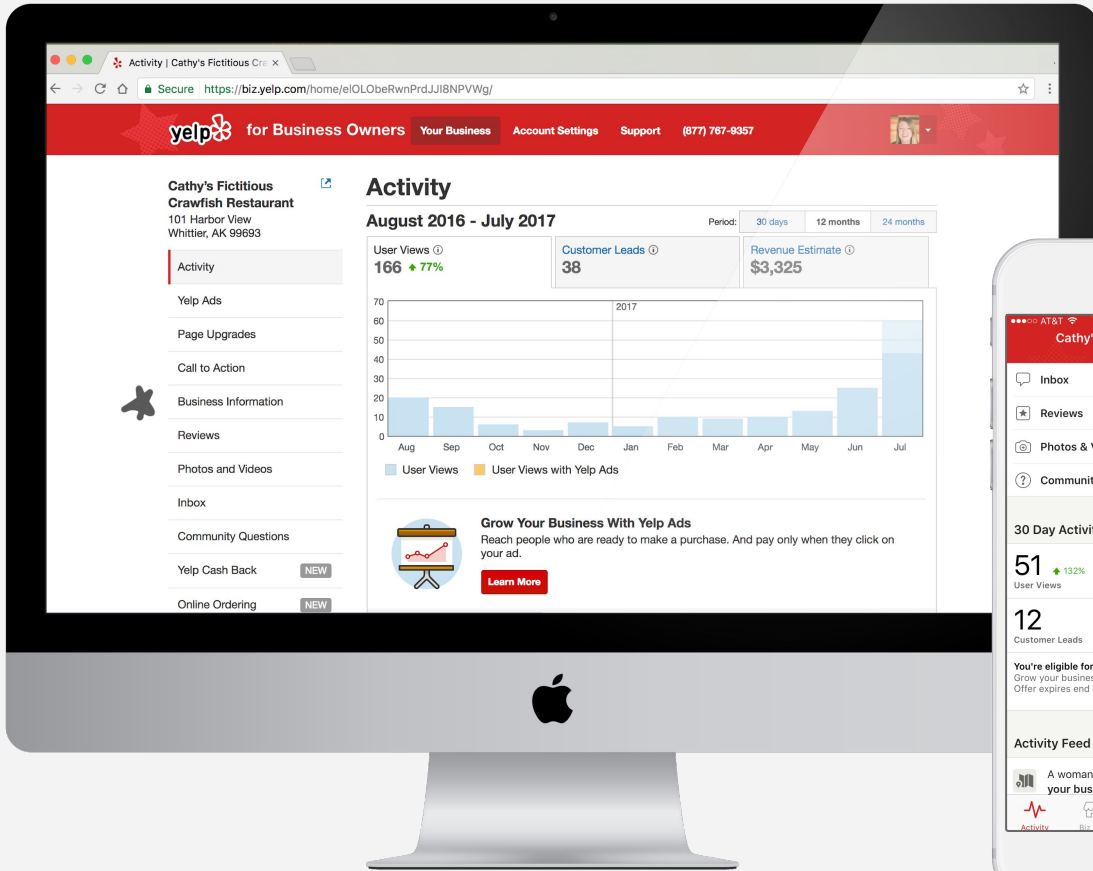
Activity | Cathy's Fictitious Cra ×

Secure https://biz.yelp.com/home/elOLObeRwnPrdJJI8NPVWg/

yelp for Business Owners Your Business Account Settings Support (877) 767-9357

Cathy's Fictitious Crawfish Restaurant
101 Harbor View
Whittier, AK 99693

Activity
Yelp Ads
Page Upgrades
Call to Action
Business Information
Reviews
Photos and Videos
Inbox
Community Questions
Yelp Cash Back NEW
Online Ordering NEW

Activity

August 2016 - July 2017

Period: 30 days 12 months 24 months

User Views ⓘ
166 ↑ 77%

Customer Leads ⓘ
38

Revenue Estimate ⓘ
$3,325

70
60
50
40
30
20
10
0
2017
Aug Sep Oct Nov Dec Jan Feb Mar Apr May Jun Jul

User Views User Views with Yelp Ads

Grow Your Business With Yelp Ads
Reach people who are ready to make a purchase. And pay only when they click on your ad.
Learn More

●●●○○ AT&T
Cathy'
Inbox
Reviews
Photos & V
Communit
30 Day Activi
51 ↑ 132%
User Views
12
Customer Leads
You're eligible for
Grow your busines
Offer expires end
Activity Feed
A woman
your bus
Activity Biz